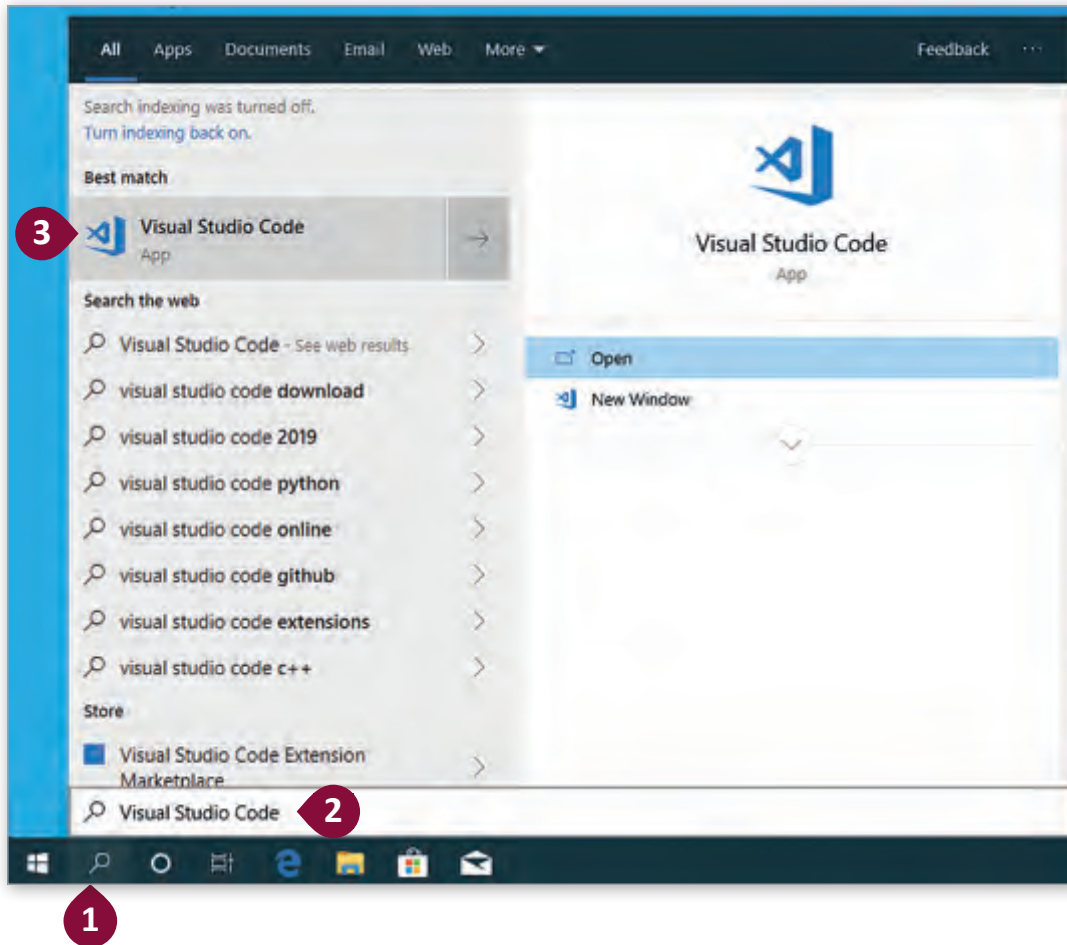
All Apps Documents Email Web More Feedback ···

Search indexing was turned off.
Turn indexing back on.

Best match

3

Visual Studio Code
App

Search the web

Visual Studio Code - See web results

visual studio code download

visual studio code 2019

visual studio code python

visual studio code online

visual studio code github

visual studio code extensions

visual studio code c++

Store

Visual Studio Code Extension Marketplace

Visual Studio Code
App

Open

New Window

Visual Studio Code

2

1